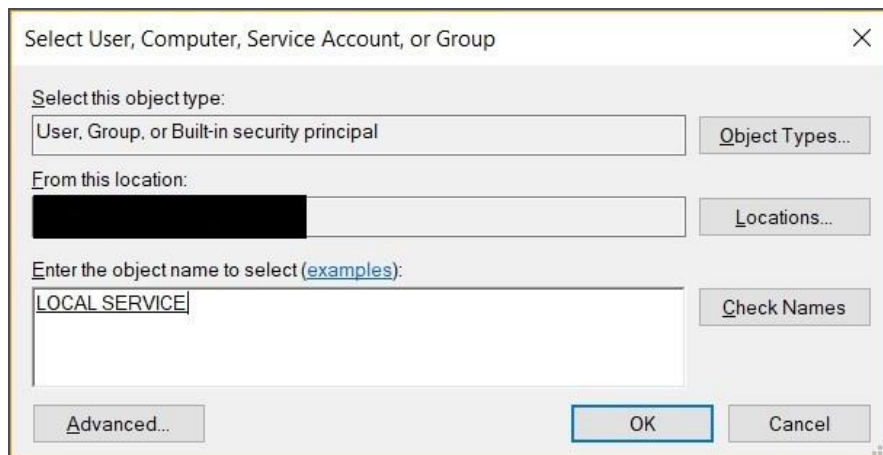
Select User, Computer, Service Account, or Group

×

Select this object type:

User, Group, or Built-in security principal

Object Types...

From this location:

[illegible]

Locations...

Enter the object name to select (examples):

LOCAL SERVICE

Check Names

Advanced...

OK

Cancel